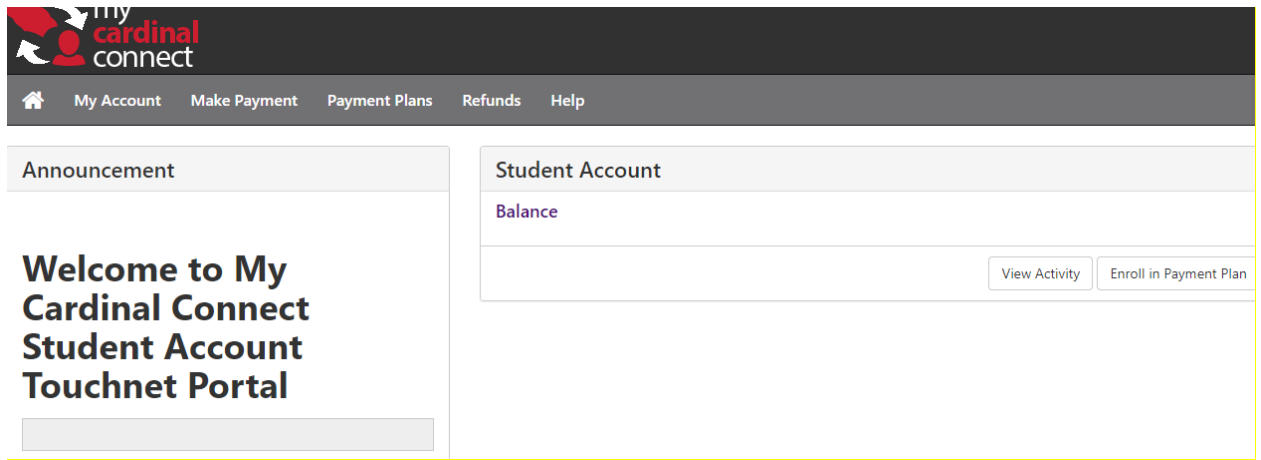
my
cardinal
connect

My Account Make Payment Payment Plans Refunds Help

Announcement

Welcome to My Cardinal Connect Student Account Touchnet Portal

Student Account

Balance

View Activity Enroll in Payment Plan